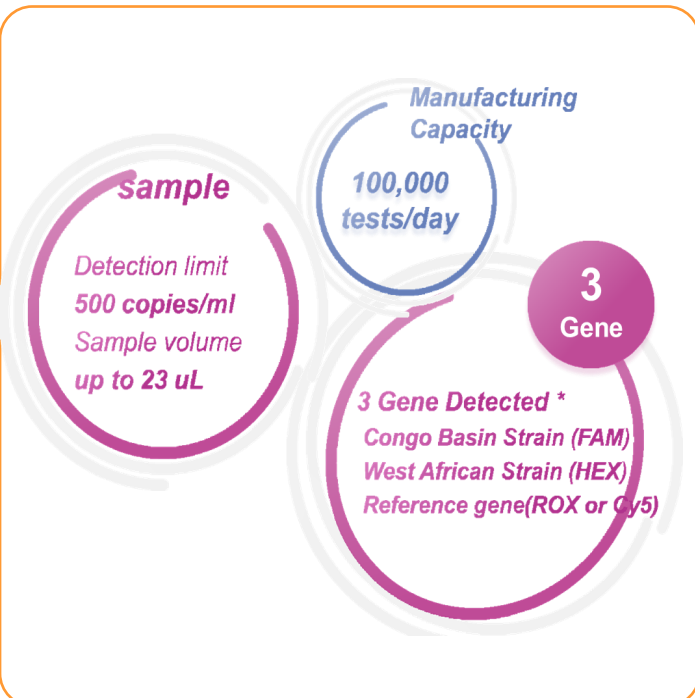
Manufacturing Capacity

100,000 tests/day

sample

Detection limit
500 copies/ml
Sample volume
up to 23 uL

3
Gene

3 Gene Detected *
Congo Basin Strain (FAM)
West African Strain (HEX)
Reference gene(ROX or Cy5)